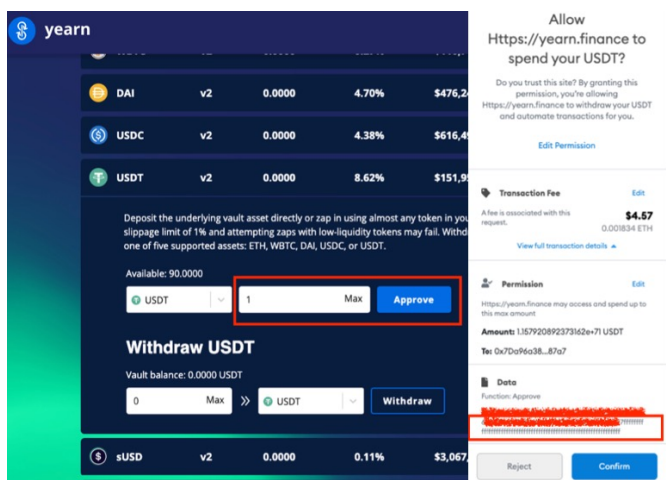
yearn

| DAI | v2 | 0.0000 | 4.70% | $476,2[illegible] |
|---|---|---|---|---|
| USDC | v2 | 0.0000 | 4.38% | $616,4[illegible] |
| USDT | v2 | 0.0000 | 8.62% | $151,9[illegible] |

Deposit the underlying vault asset directly or zap in using almost any token in you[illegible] slippage limit of 1% and attempting zaps with low-liquidity tokens may fail. Withd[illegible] one of five supported assets: ETH, WBTC, DAI, USDC, or USDT.

Available: 90.0000

USDT

1 Max

Approve

Withdraw USDT

Vault balance: 0.0000 USDT

0 Max

USDT

Withdraw

| sUSD | v2 | 0.0000 | 0.11% | $3,067,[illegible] |
|---|---|---|---|---|

Allow Https://yearn.finance to spend your USDT?

Do you trust this site? By granting this permission, you're allowing Https://yearn.finance to withdraw your USDT and automate transactions for you.

Edit Permission

Transaction Fee

Edit

A fee is associated with this request.

$4.57

0.001834 ETH

View full transaction details

Permission

Edit

Https://yeam.finance may access and spend up to this max amount

Amount: 1.157920892373162e+71 USDT

To: 0x7Da96a38...87a7

Data

Function: Approve

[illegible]

Reject

Confirm